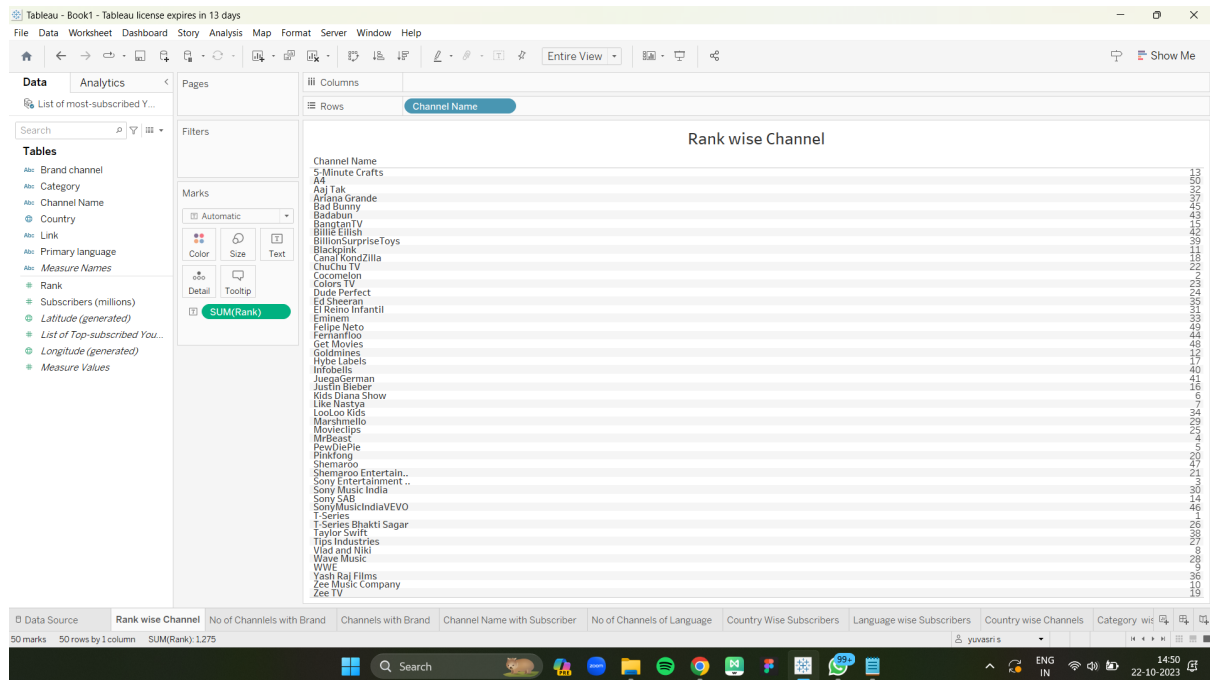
Tableau - Book1 - Tableau license expires in 13 days

File Data Worksheet Dashboard Story Analysis Map Format Server Window Help

Entire View

Show Me

Data Analytics

List of most-subscribed Y...

Search

Tables

Brand channel
Category
Channel Name
Country
Link
Primary language
Measure Names
Rank
Subscribers (millions)
Latitude (generated)
List of Top-subscribed You...
Longitude (generated)
Measure Values

Pages

Filters

Marks

Automatic

Color Size Text

Detail Tooltip

SUM(Rank)

Columns

Rows Channel Name

Rank wise Channel

| Channel Name | |
|---|---|
| 5-Minute Crafts | 13 |
| A4 | 50 |
| Aaj Tak | 32 |
| Ariana Grande | 37 |
| Bad Bunny | 45 |
| Badabun | 43 |
| BangtanTV | 15 |
| Billie Eilish | 42 |
| BillionSurpriseToys | 39 |
| Blackpink | 11 |
| Canal KondZilla | 18 |
| ChuChu TV | 22 |
| Cocomelon | 2 |
| Colors TV | 23 |
| Dude Perfect | 24 |
| Ed Sheeran | 35 |
| El Reino Infantil | 31 |
| Eminem | 33 |
| Felipe Neto | 49 |
| Fernanfloo | 44 |
| Get Movies | 48 |
| Goldmines | 12 |
| Hybe Labels | 17 |
| Infobells | 40 |
| JuegaGerman | 41 |
| Justin Bieber | 16 |
| Kids Diana Show | 6 |
| Like Nastya | 7 |
| LooLoo Kids | 34 |
| Marshmello | 29 |
| Movieclips | 25 |
| MrBeast | 4 |
| PewDiePie | 5 |
| Pinkfong | 20 |
| Shemaroo | 47 |
| Shemaroo Entertain.. | 21 |
| Sony Entertainment .. | 3 |
| Sony Music India | 30 |
| Sony SAB | 14 |
| SonyMusicIndiaVEVO | 46 |
| T-Series | 1 |
| T-Series Bhakti Sagar | 26 |
| Taylor Swift | 38 |
| Tips Industries | 27 |
| Vlad and Niki | 8 |
| Wave Music | 28 |
| WWE | 9 |
| Yash Raj Films | 36 |
| Zee Music Company | 10 |
| Zee TV | 19 |

Data Source | Rank wise Channel | No of Chanlels with Brand | Channels with Brand | Channel Name with Subscriber | No of Channels of Language | Country Wise Subscribers | Language wise Subscribers | Country wise Channels | Category wis

50 marks 50 rows by 1 column SUM(Rank): 1,275

yuvasri s

Search

99+

ENG IN

14:50
22-10-2023